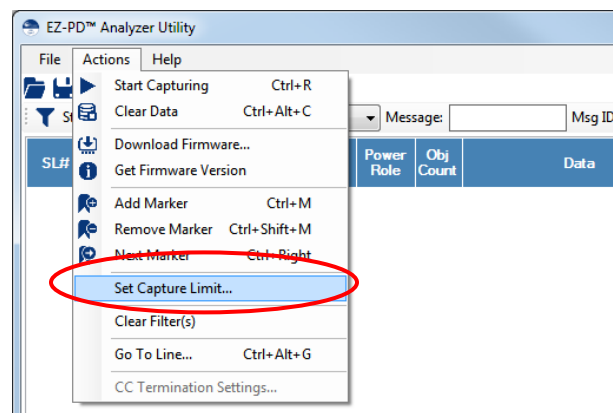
EZ-PD™ Analyzer Utility

File Actions Help

St

SL#

Start Capturing Ctrl+R
Clear Data Ctrl+Alt+C
Download Firmware...
Get Firmware Version
Add Marker Ctrl+M
Remove Marker Ctrl+Shift+M
Next Marker Ctrl+Right
Set Capture Limit...
Clear Filter(s)
Go To Line... Ctrl+Alt+G
CC Termination Settings...

Message: Msg ID

| Power Role | Obj Count | Data |
|---|---|---|